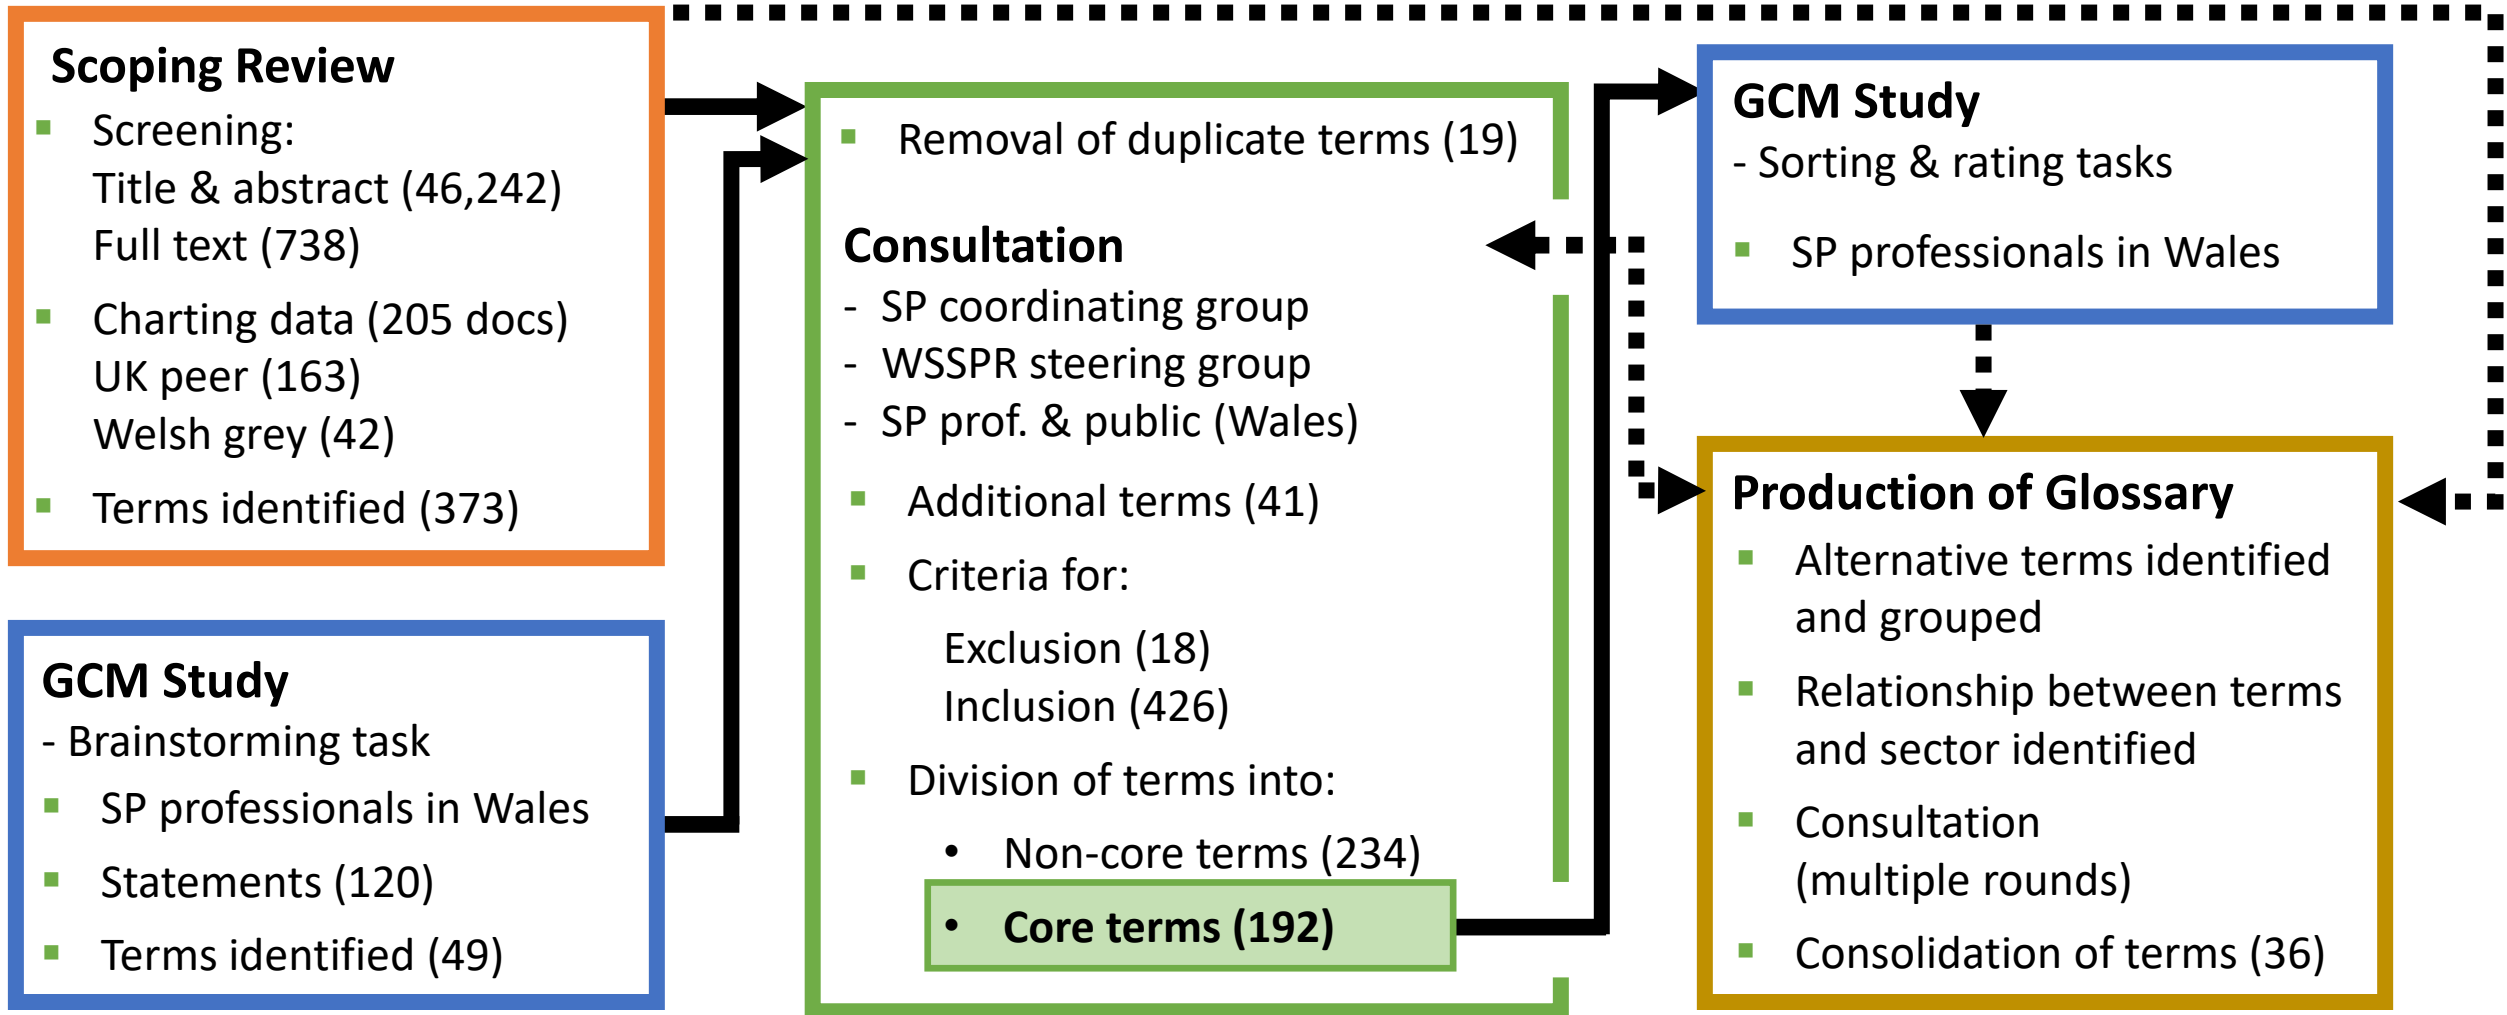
Scoping Review
- Screening:
Title & abstract (46,242)
Full text (738)
- Charting data (205 docs)
UK peer (163)
Welsh grey (42)
- Terms identified (373)

GCM Study
- Brainstorming task
- SP professionals in Wales
- Statements (120)
- Terms identified (49)

- Removal of duplicate terms (19)

Consultation
- SP coordinating group
- WSSPR steering group
- SP prof. & public (Wales)
- Additional terms (41)
- Criteria for:
Exclusion (18)
Inclusion (426)
- Division of terms into:
• Non-core terms (234)
• Core terms (192)

GCM Study
- Sorting & rating tasks
- SP professionals in Wales

Production of Glossary
- Alternative terms identified and grouped
- Relationship between terms and sector identified
- Consultation (multiple rounds)
- Consolidation of terms (36)